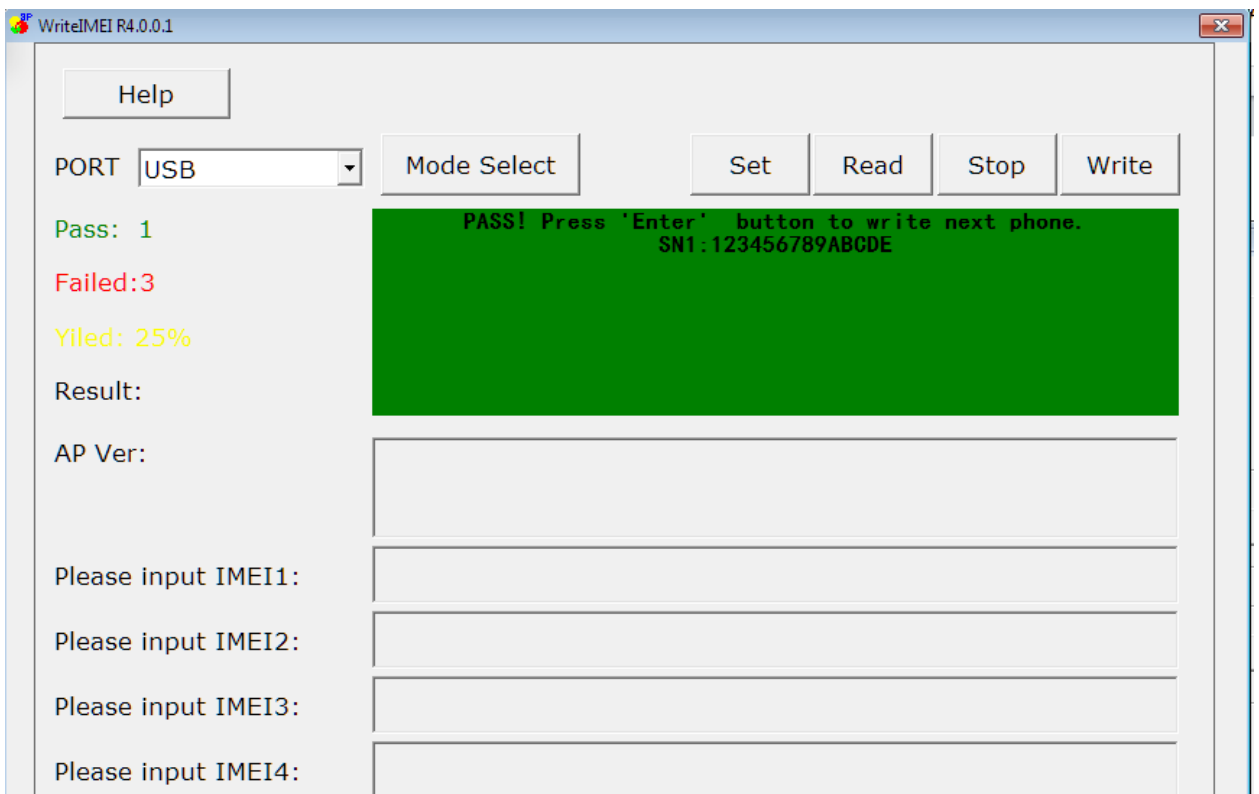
WriteIMEI R4.0.0.1

Help

PORT USB

Mode Select

Set Read Stop Write

Pass: 1

Failed:3

Yiled: 25%

Result:

PASS! Press 'Enter' button to write next phone.
SN1:123456789ABCDE

AP Ver:

Please input IMEI1:

Please input IMEI2:

Please input IMEI3:

Please input IMEI4: